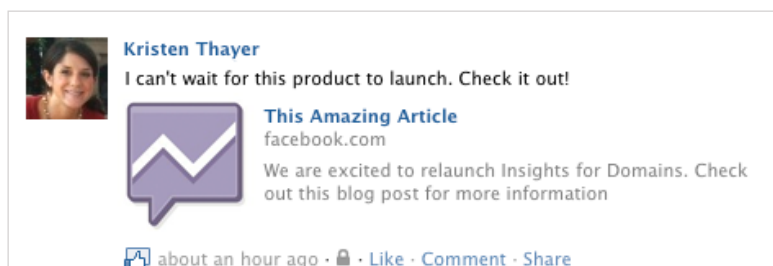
Kristen Thayer
I can't wait for this product to launch. Check it out!

This Amazing Article
facebook.com
We are excited to relaunch Insights for Domains. Check out this blog post for more information

about an hour ago · · Like · Comment · Share